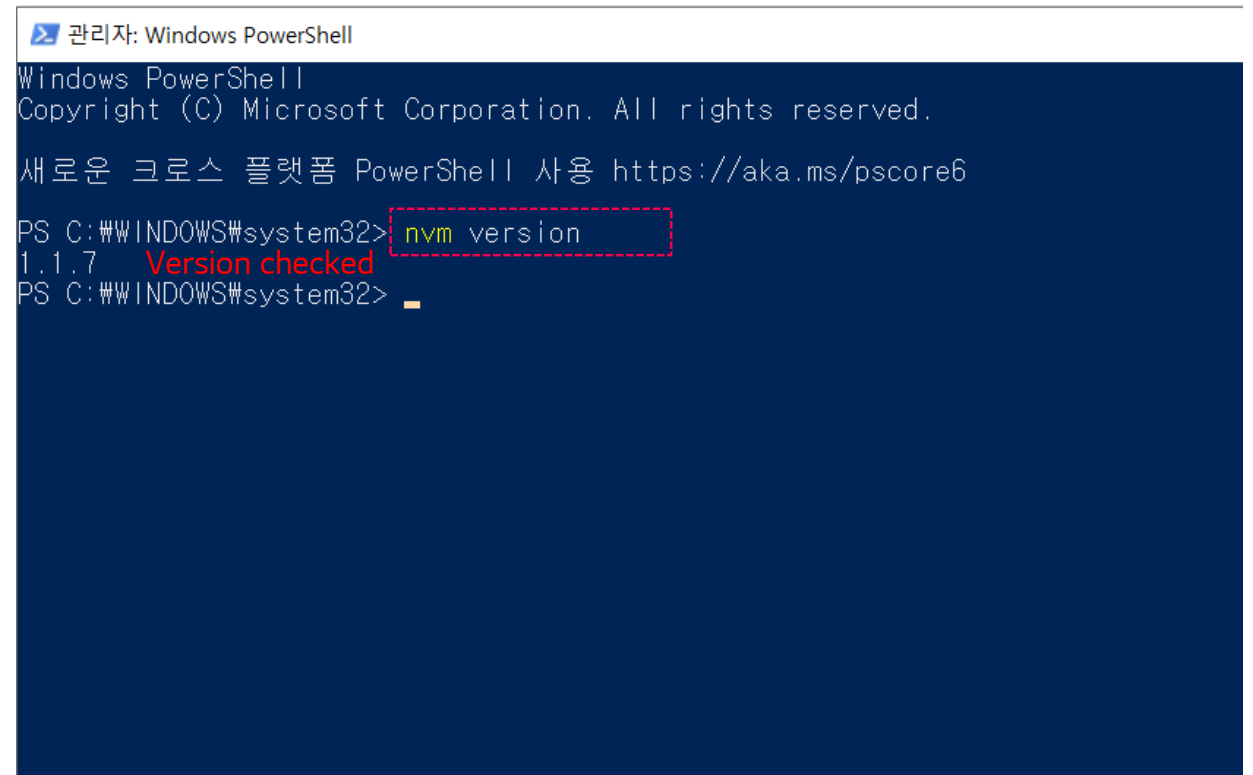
관리자: Windows PowerShell

Windows PowerShell
Copyright (C) Microsoft Corporation. All rights reserved.

새로운 크로스 플랫폼 PowerShell 사용 https://aka.ms/pscore6

PS C:\WINDOWS\system32> nvm version
1.1.7 Version checked
PS C:\WINDOWS\system32> _